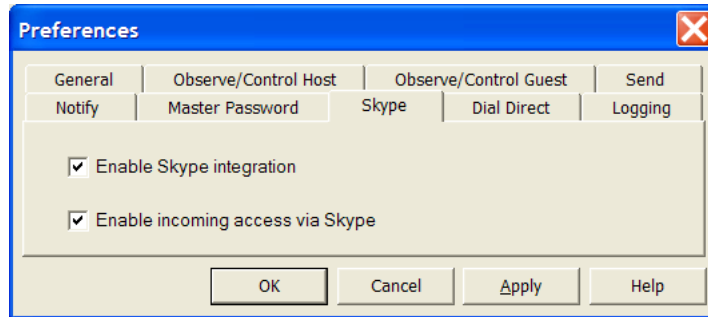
Preferences

General | Observe/Control Host | Observe/Control Guest | Send
Notify | Master Password | Skype | Dial Direct | Logging

☑ Enable Skype integration

☑ Enable incoming access via Skype

OK | Cancel | Apply | Help